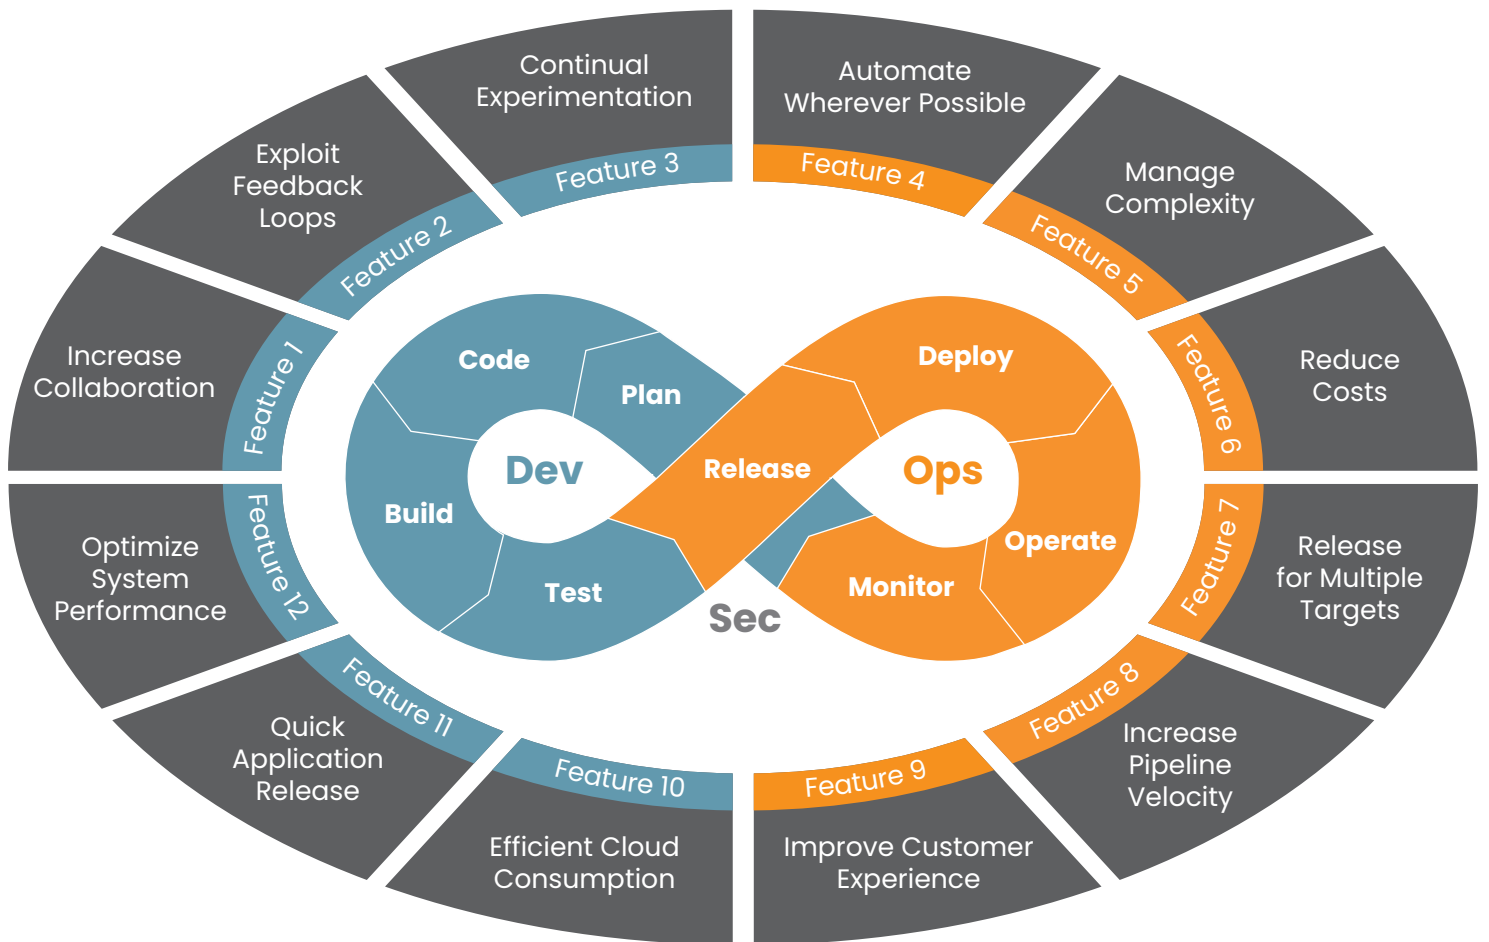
Continual Experimentation
Feature 3

Automate Wherever Possible
Feature 4

Exploit Feedback Loops
Feature 2

Manage Complexity
Feature 5

Increase Collaboration
Feature 1

Reduce Costs
Feature 6

Optimize System Performance
Feature 12

Release for Multiple Targets
Feature 7

Quick Application Release
Feature 11

Increase Pipeline Velocity
Feature 8

Efficient Cloud Consumption
Feature 10

Improve Customer Experience
Feature 9

Code
Plan
Dev
Build
Test
Release
Deploy
Ops
Operate
Monitor
Sec